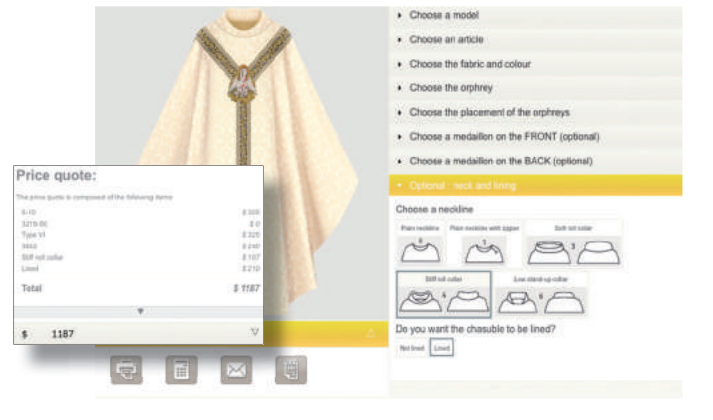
Choose a model

Choose an article

Choose the fabric and colour

Choose the orphrey

Choose the placement of the orphreys

Choose a medallion on the FRONT (optional)

Choose a medallion on the BACK (optional)

Optional : neck and lining

Choose a neckline

Plain neckline | Plain neckline with zipper | Soft roll collar

Stiff roll collar | Low stand-up collar

Do you want the chasuble to be lined?

Not lined | Lined

Price quote:

The price quote is composed of the following items

| | |
|---|---|
| 5-10 | $ 305 |
| 3219-00 | $ 0 |
| Type VI | $ 325 |
| 9443 | $ 240 |
| Stiff roll collar | $ 107 |
| Lined | $ 210 |

Total $ 1187

$ 1187